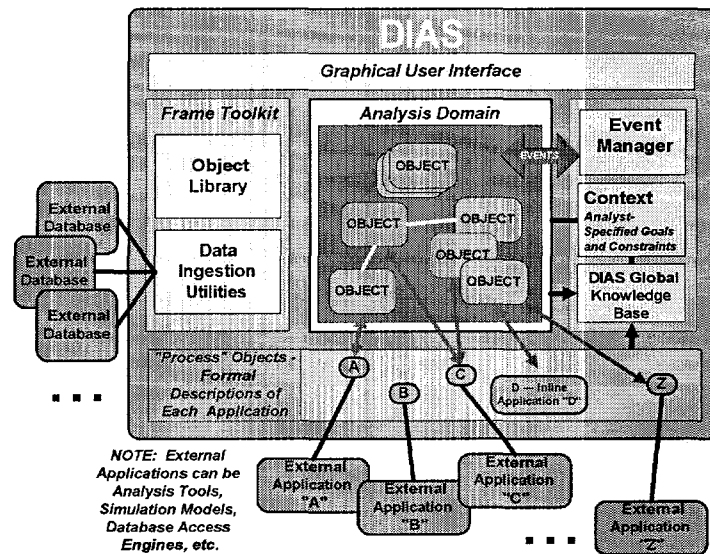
DIAS

Graphical User Interface

Frame Toolkit

Object Library

Data Ingestion Utilities

Analysis Domain

OBJECT

OBJECT

OBJECT

OBJECT

OBJECT

OBJECT

EVENTS

Event Manager

Context

Analyst-Specified Goals and Constraints

DIAS Global Knowledge Base

External Database

External Database

External Database

"Process" Objects - Formal Descriptions of Each Application

A

B

C

D — Inline Application "D"

Z

NOTE: External Applications can be Analysis Tools, Simulation Models, Database Access Engines, etc.

External Application "A"

External Application "B"

External Application "C"

External Application "Z"